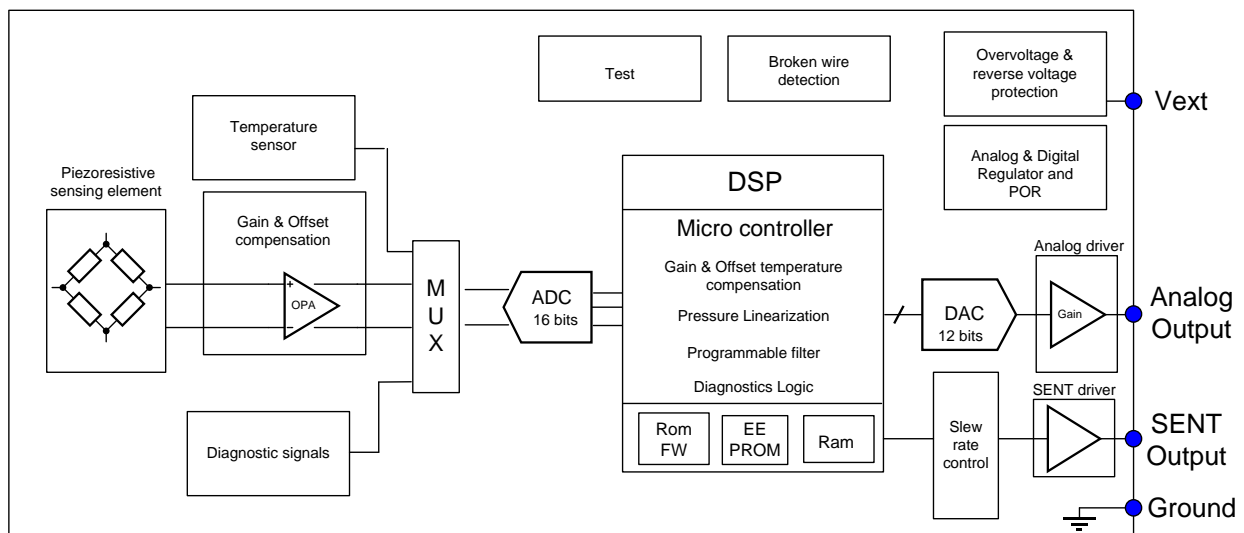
Test

Broken wire detection

Overvoltage & reverse voltage protection

Vext

Temperature sensor

Analog & Digital Regulator and POR

Piezoresistive sensing element

Gain & Offset compensation

DSP

Micro controller

Gain & Offset temperature compensation

Pressure Linearization

Programmable filter

Diagnostics Logic

+

−

OPA

M
U
X

ADC
16 bits

DAC
12 bits

Analog driver

Gain

Analog Output

SENT driver

SENT Output

Diagnostic signals

Rom FW

EE PROM

Ram

Slew rate control

Ground